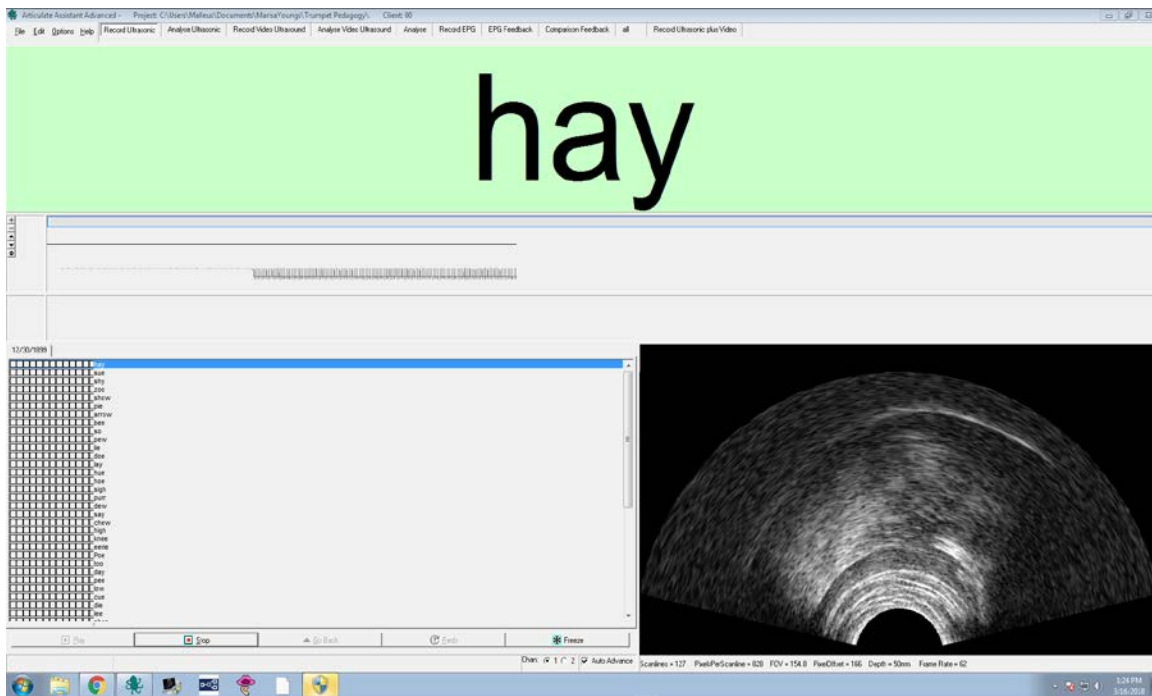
Articulate Assistant Advanced - Project: C:\Users\Malleus\Documents\MarisaYoungs\Trumpet Pedagogy\ Client: 00

File Edit Options Help Record Ultrasonic Analyse Ultrasonic Record Video Ultrasound Analyse Video Ultrasound Analyse Record EPG EPG Feedback Comparison Feedback all Record Ultrasonic plus Video

hay

12/30/1899

hay
sue
shy
zoo
show
pie
arrow
bee
so
pew
tie
doe
lay
hue
hoe
sigh
purr
dew
say
chew
high
knee
eerie
Poe
too
day
pee
low
cue
die
lee

Play Stop Go Back Redo Freeze

Chan: 1 2 Auto Advance Scanlines = 127 PixelsPerScanline = 828 FOV = 154.8 PixelOffset = 166 Depth = 50mm Frame Rate = 62

1:24 PM
3/16/2018